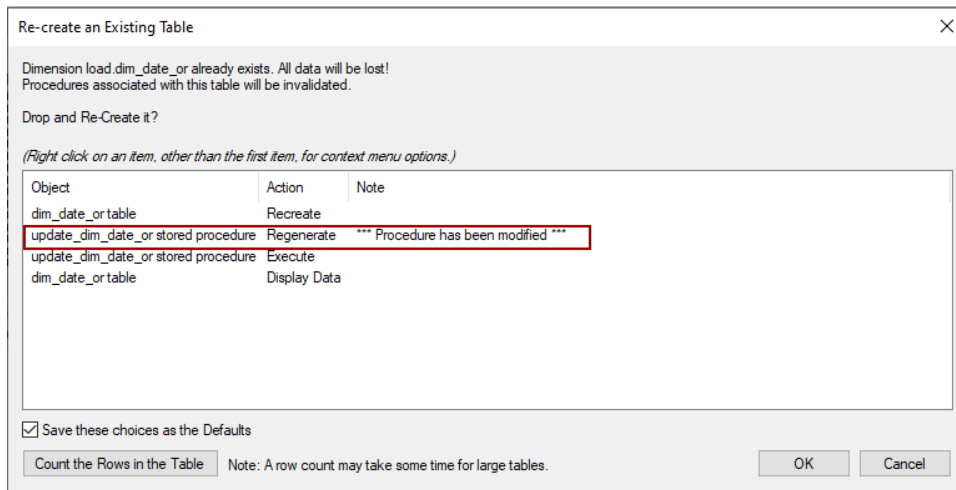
Re-create an Existing Table

Dimension load.dim_date_or already exists. All data will be lost!
Procedures associated with this table will be invalidated.

Drop and Re-Create it?

(Right click on an item, other than the first item, for context menu options.)

| Object | Action | Note |
|---|---|---|
| dim_date_or table | Recreate | |
| update_dim_date_or stored procedure | Regenerate | *** Procedure has been modified *** |
| update_dim_date_or stored procedure | Execute | |
| dim_date_or table | Display Data | |

Save these choices as the Defaults

Count the Rows in the Table

Note: A row count may take some time for large tables.

OK

Cancel